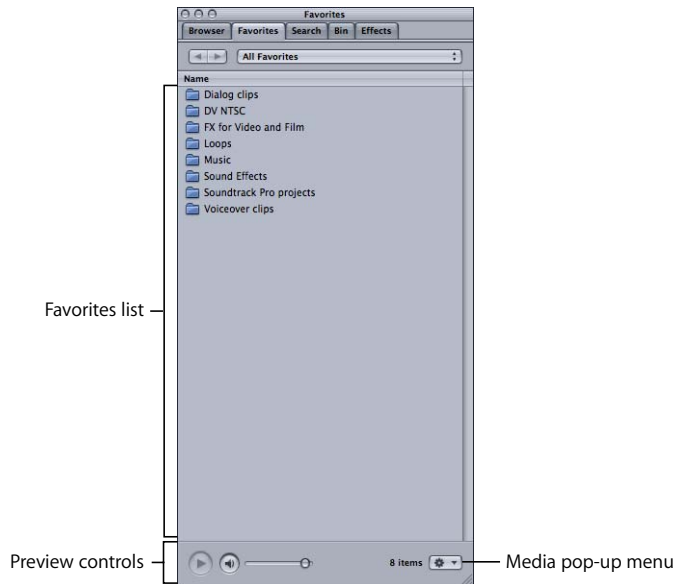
Favorites

Browser | Favorites | Search | Bin | Effects

All Favorites

Name

Dialog clips
DV NTSC
FX for Video and Film
Loops
Music
Sound Effects
Soundtrack Pro projects
Voiceover clips

Favorites list

Preview controls

8 items

Media pop-up menu